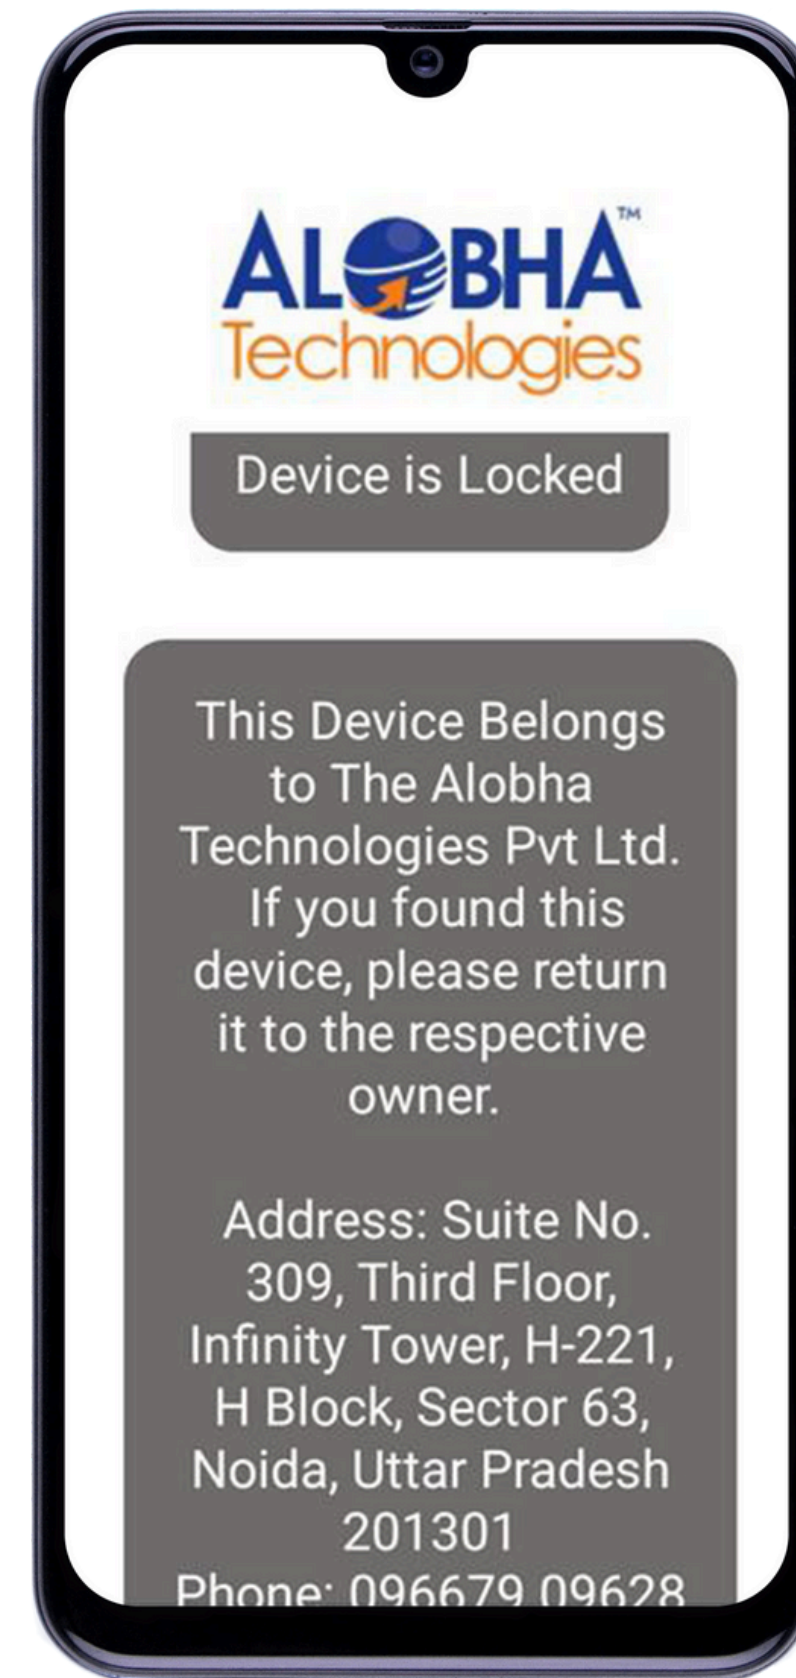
ALOBHA™
Technologies

Device is Locked

This Device Belongs to The Alobha Technologies Pvt Ltd. If you found this device, please return it to the respective owner.

Address: Suite No. 309, Third Floor, Infinity Tower, H-221, H Block, Sector 63, Noida, Uttar Pradesh 201301
Phone: 096679 09628